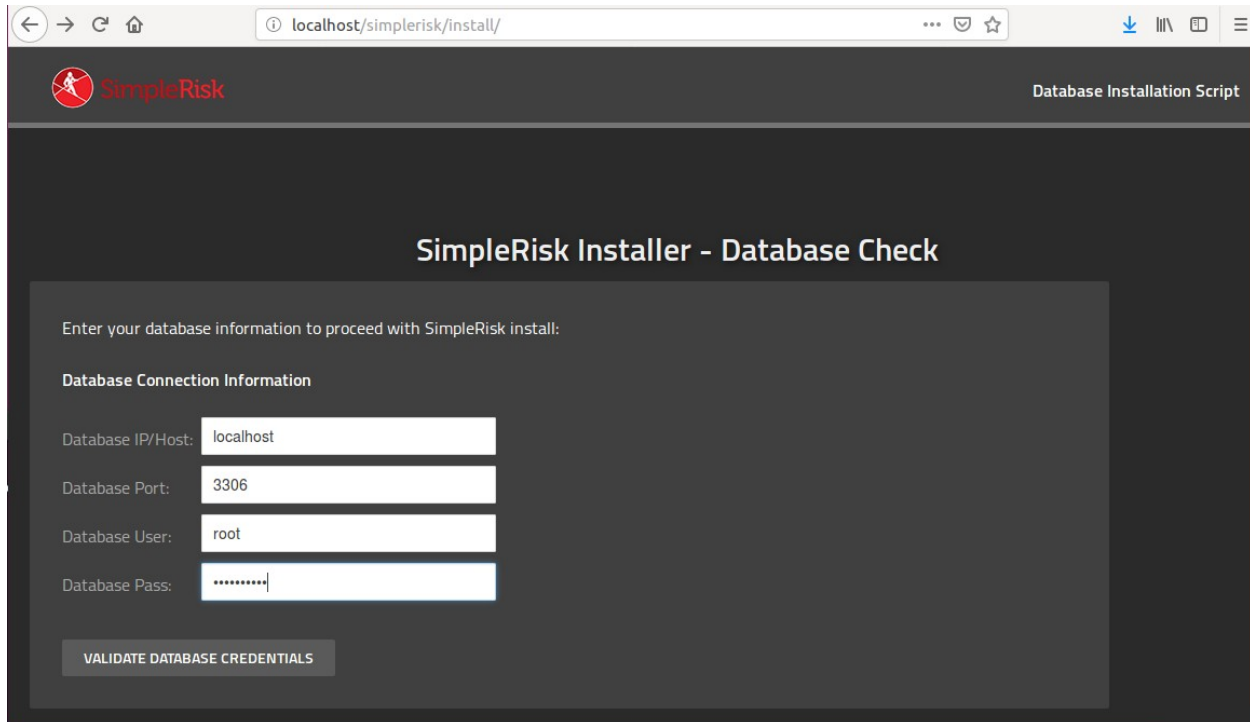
localhost/simplerisk/install/

SimpleRisk

Database Installation Script

SimpleRisk Installer - Database Check

Enter your database information to proceed with SimpleRisk install:

Database Connection Information

Database IP/Host: localhost

Database Port: 3306

Database User: root

Database Pass: ••••••••••

VALIDATE DATABASE CREDENTIALS